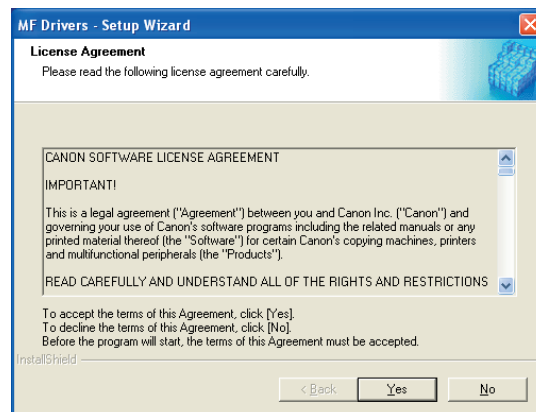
MF Drivers - Setup Wizard

License Agreement
Please read the following license agreement carefully.

CANON SOFTWARE LICENSE AGREEMENT

IMPORTANT!

This is a legal agreement ("Agreement") between you and Canon Inc. ("Canon") and governing your use of Canon's software programs including the related manuals or any printed material thereof (the "Software") for certain Canon's copying machines, printers and multifunctional peripherals (the "Products").

READ CAREFULLY AND UNDERSTAND ALL OF THE RIGHTS AND RESTRICTIONS

To accept the terms of this Agreement, click [Yes].
To decline the terms of this Agreement, click [No].
Before the program will start, the terms of this Agreement must be accepted.

InstallShield

< Back
Yes
No